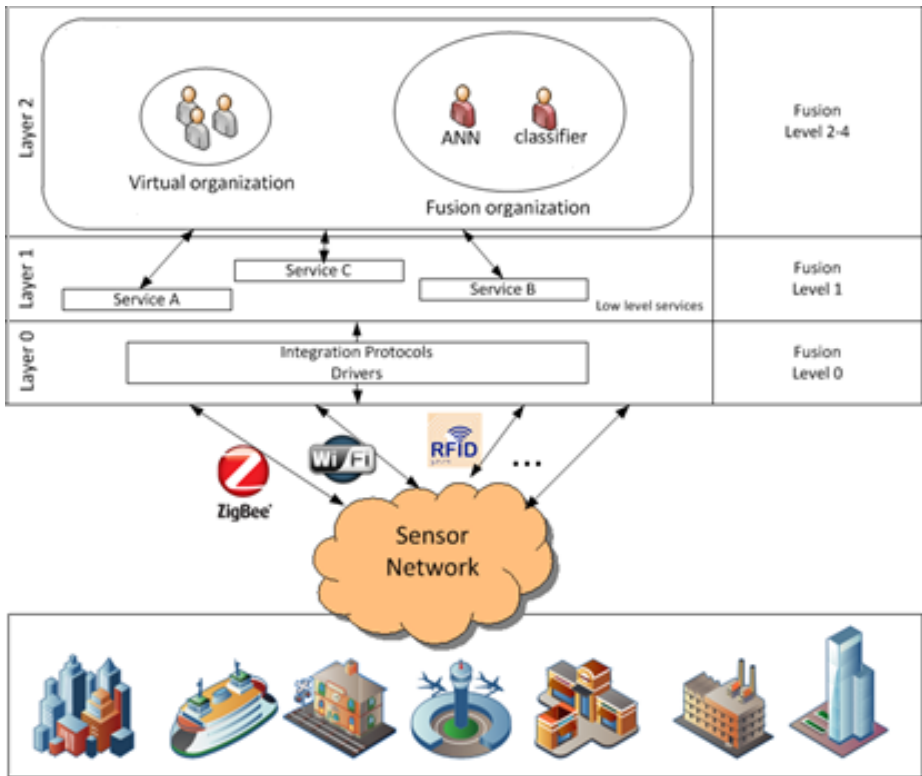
Layer 2

Virtual organization

ANN

classifier

Fusion organization

Fusion Level 2-4

Layer 1

Service C

Service A

Service B

Low level services

Fusion Level 1

Layer 0

Integration Protocols
Drivers

Fusion Level 0

ZigBee

WiFi

RFID

...

Sensor Network